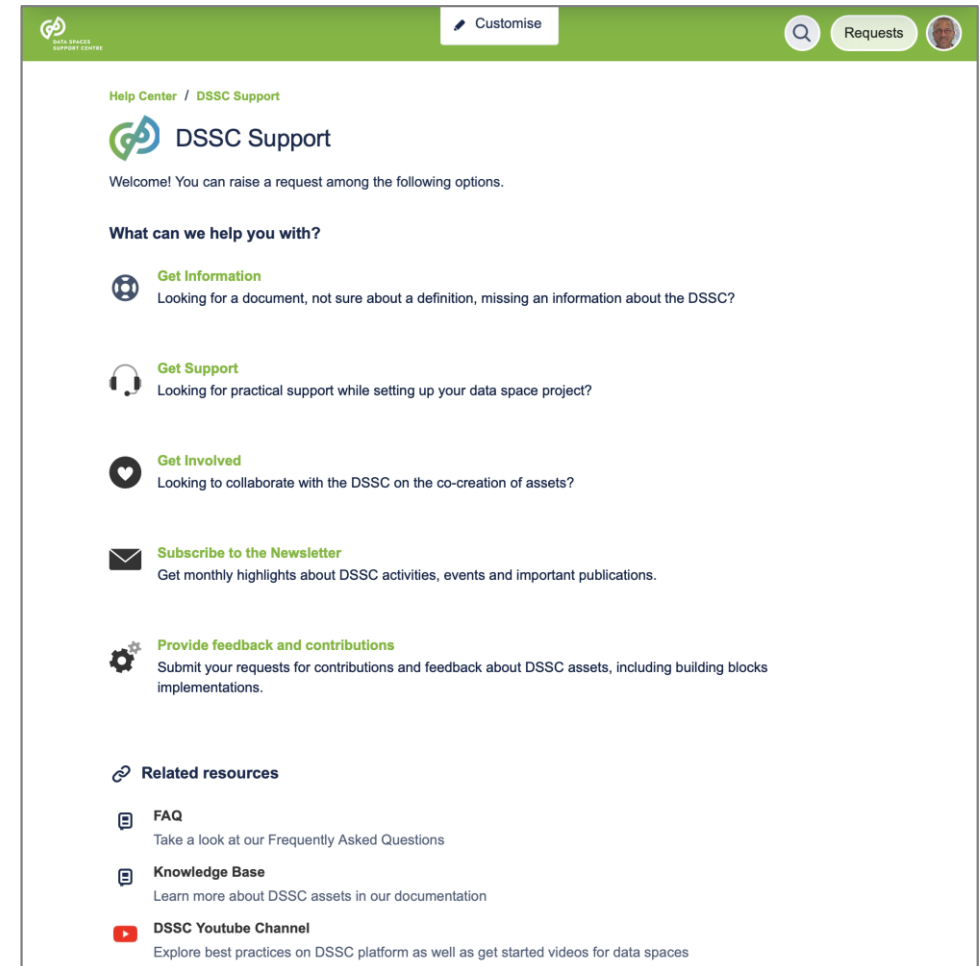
DATA SPACES SUPPORT CENTRE

Customise

Requests

Help Center / DSSC Support

DSSC Support

Welcome! You can raise a request among the following options.

What can we help you with?

Get Information
Looking for a document, not sure about a definition, missing an information about the DSSC?

Get Support
Looking for practical support while setting up your data space project?

Get Involved
Looking to collaborate with the DSSC on the co-creation of assets?

Subscribe to the Newsletter
Get monthly highlights about DSSC activities, events and important publications.

Provide feedback and contributions
Submit your requests for contributions and feedback about DSSC assets, including building blocks implementations.

Related resources

FAQ
Take a look at our Frequently Asked Questions

Knowledge Base
Learn more about DSSC assets in our documentation

DSSC Youtube Channel
Explore best practices on DSSC platform as well as get started videos for data spaces